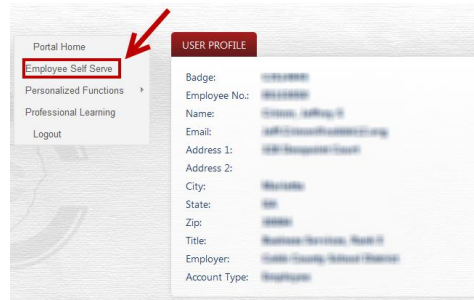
Portal Home
Employee Self Serve
Personalized Functions
Professional Learning
Logout

USER PROFILE

Badge: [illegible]
Employee No.: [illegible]
Name: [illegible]
Email: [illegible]
Address 1: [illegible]
Address 2:
City: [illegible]
State: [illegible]
Zip: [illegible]
Title: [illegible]
Employer: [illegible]
Account Type: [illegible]